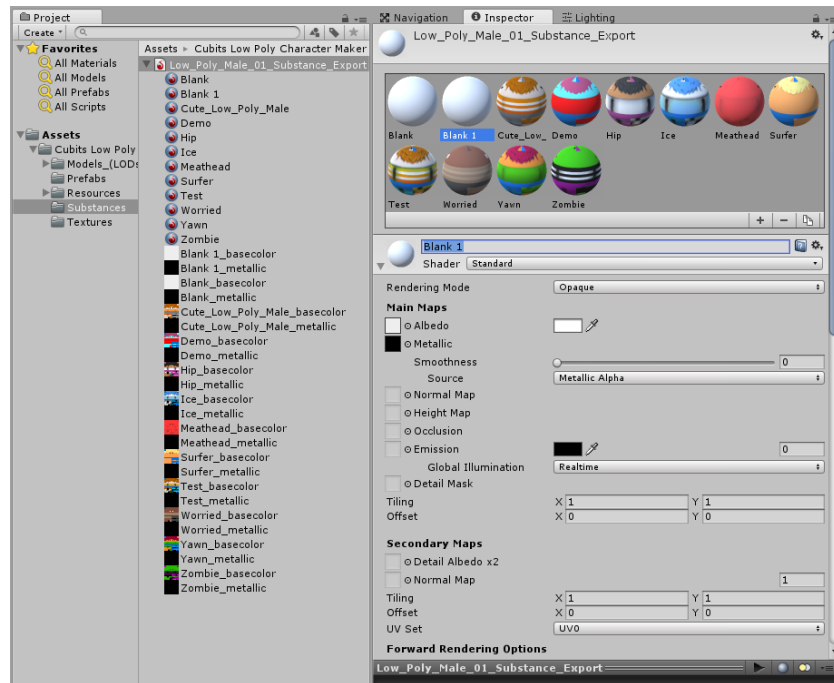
Project
Create
Favorites
All Materials
All Models
All Prefabs
All Scripts
Assets
Cubits Low Poly
Models_(LODs
Prefabs
Resources
Substances
Textures

Assets ▸ Cubits Low Poly Character Maker
Low_Poly_Male_01_Substance_Export
Blank
Blank 1
Cute_Low_Poly_Male
Demo
Hip
Ice
Meathead
Surfer
Test
Worried
Yawn
Zombie
Blank 1_basecolor
Blank 1_metallic
Blank_basecolor
Blank_metallic
Cute_Low_Poly_Male_basecolor
Cute_Low_Poly_Male_metallic
Demo_basecolor
Demo_metallic
Hip_basecolor
Hip_metallic
Ice_basecolor
Ice_metallic
Meathead_basecolor
Meathead_metallic
Surfer_basecolor
Surfer_metallic
Test_basecolor
Test_metallic
Worried_basecolor
Worried_metallic
Yawn_basecolor
Yawn_metallic
Zombie_basecolor
Zombie_metallic

Navigation
Inspector
Lighting
Low_Poly_Male_01_Substance_Export
Blank Blank 1 Cute_Low_ Demo Hip Ice Meathead Surfer
Test Worried Yawn Zombie
+ −
Blank 1
Shader Standard
Rendering Mode Opaque
Main Maps
Albedo
Metallic
Smoothness 0
Source Metallic Alpha
Normal Map
Height Map
Occlusion
Emission 0
Global Illumination Realtime
Detail Mask
Tiling X 1 Y 1
Offset X 0 Y 0
Secondary Maps
Detail Albedo x2
Normal Map 1
Tiling X 1 Y 1
Offset X 0 Y 0
UV Set UV0
Forward Rendering Options
Low_Poly_Male_01_Substance_Export